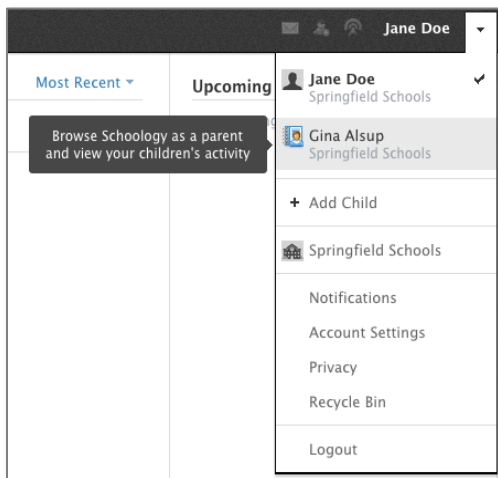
Jane Doe

Most Recent

Upcoming

Browse Schoology as a parent and view your children's activity

Jane Doe
Springfield Schools

Gina Alsup
Springfield Schools

+ Add Child

Springfield Schools

Notifications

Account Settings

Privacy

Recycle Bin

Logout